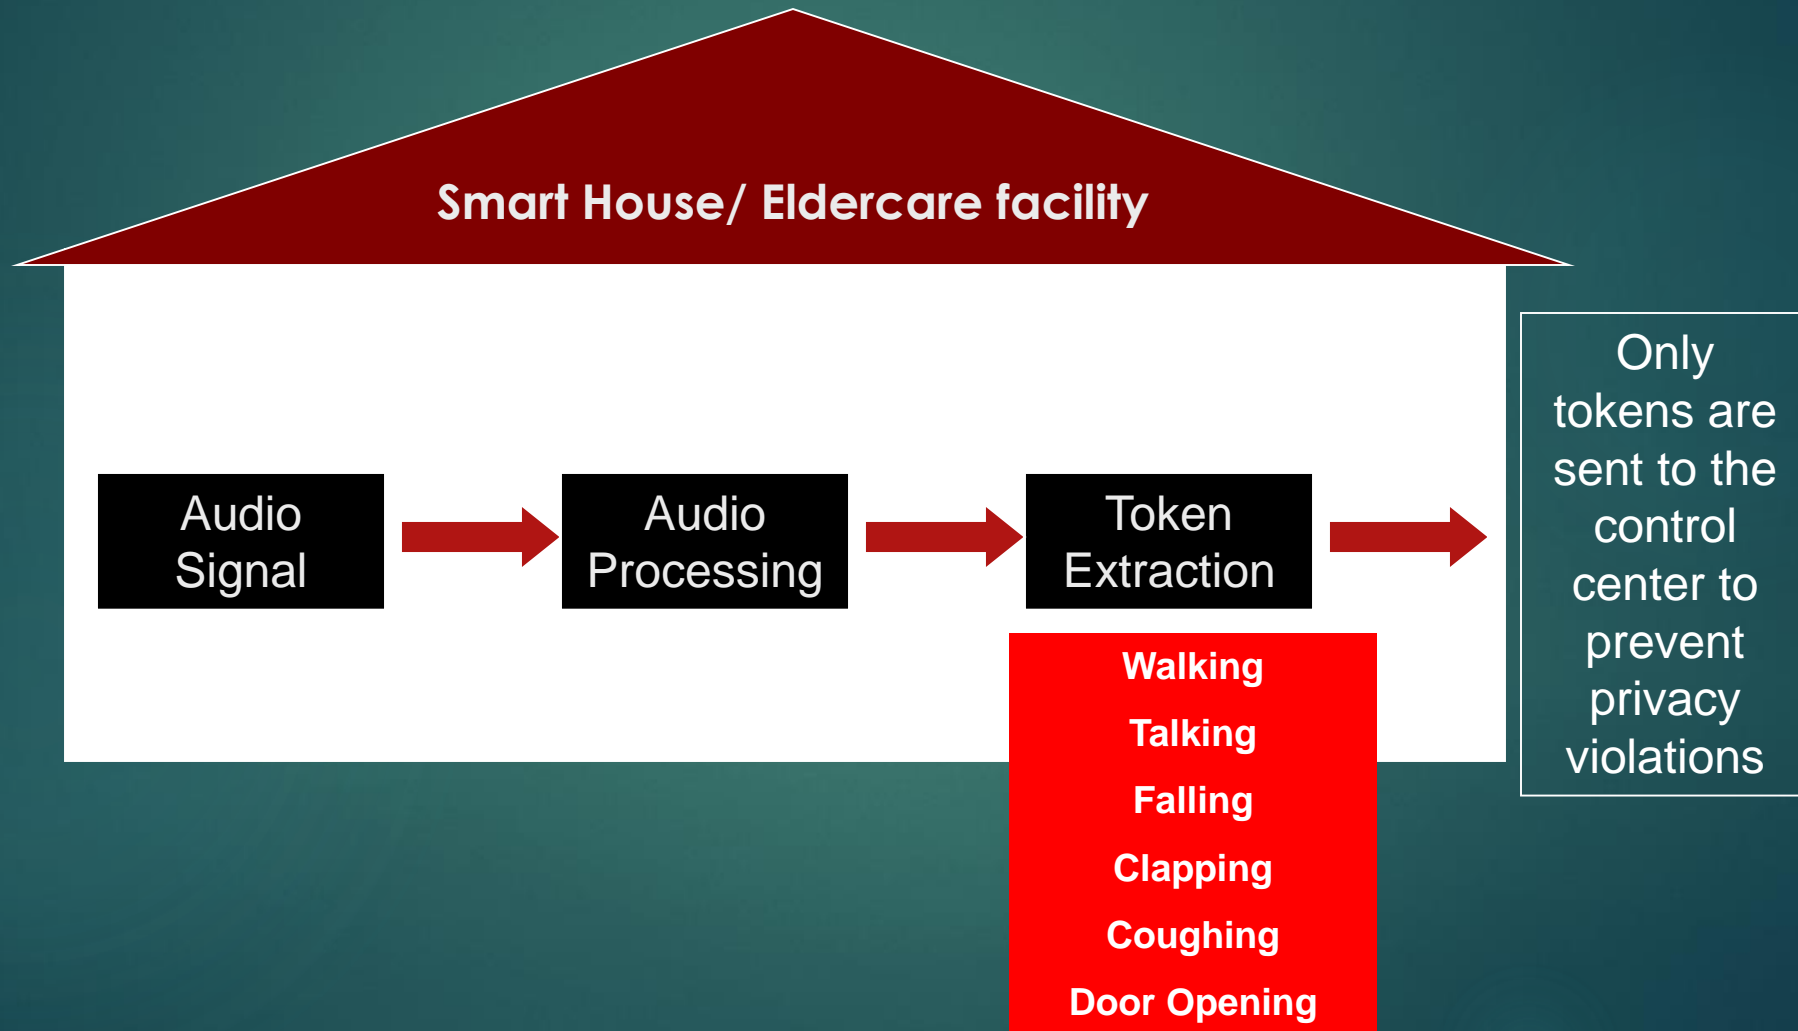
Smart House/ Eldercare facility

Audio Signal

Audio Processing

Token Extraction

Walking
Talking
Falling
Clapping
Coughing
Door Opening

Only tokens are sent to the control center to prevent privacy violations